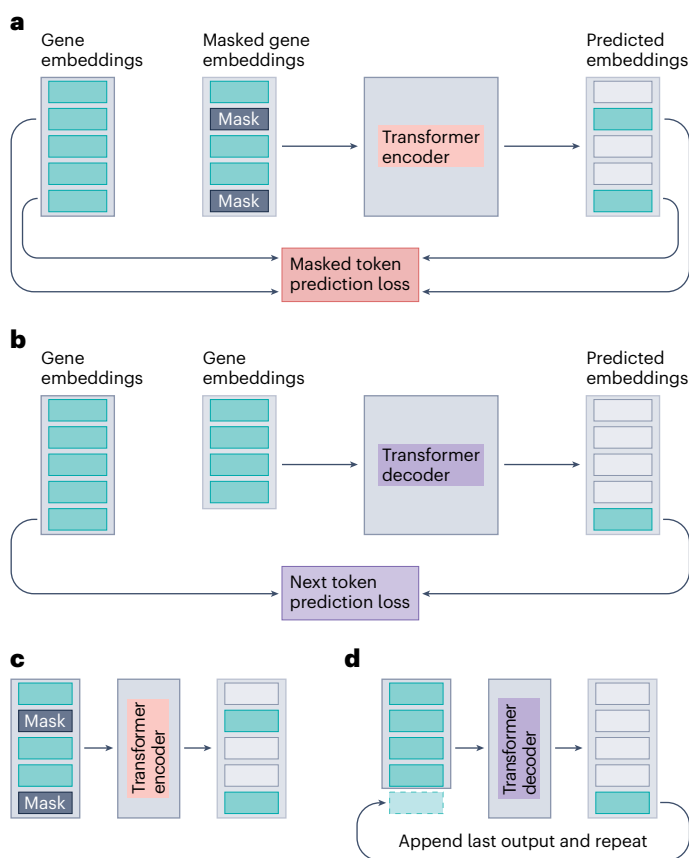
a

Gene embeddings

Masked gene embeddings

Mask

Mask

Transformer encoder

Predicted embeddings

Masked token prediction loss

b

Gene embeddings

Gene embeddings

Transformer decoder

Predicted embeddings

Next token prediction loss

c

Mask

Mask

Transformer encoder

d

Transformer decoder

Append last output and repeat